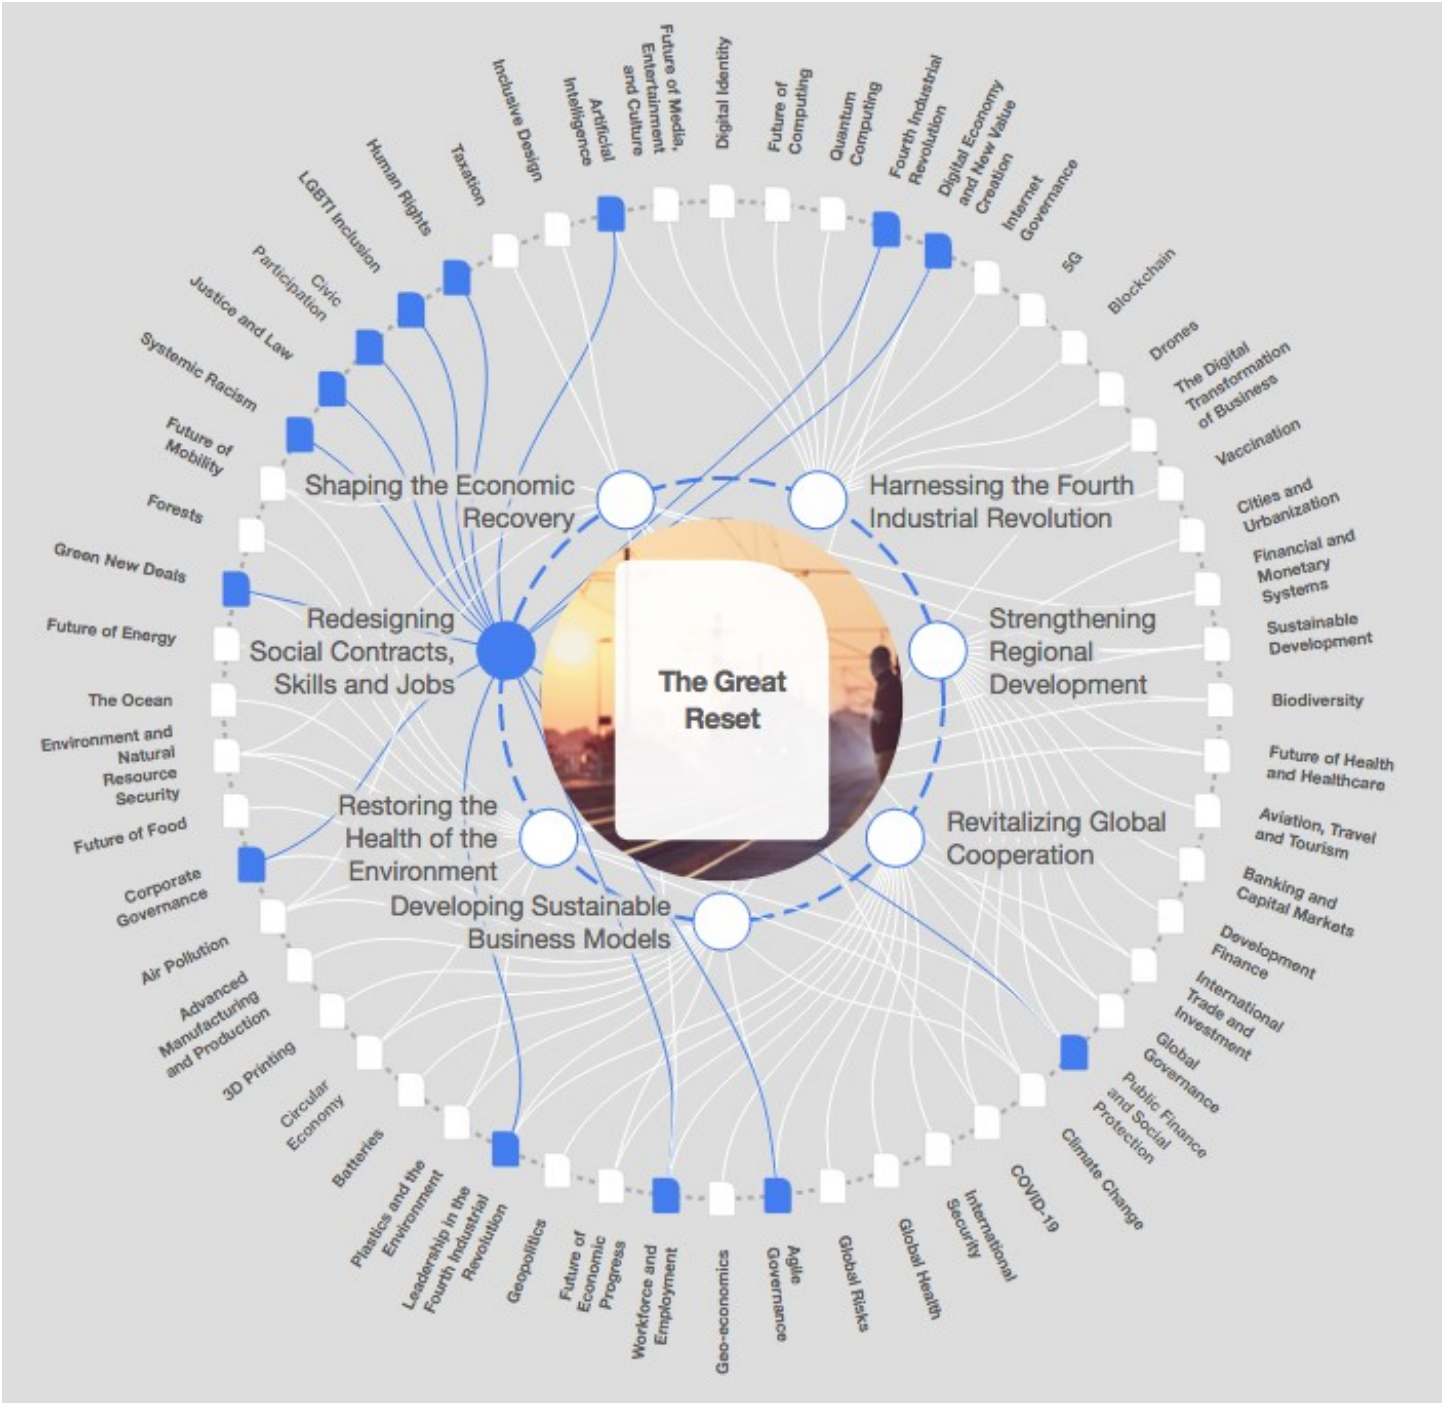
Inclusive Design

Artificial Intelligence

Future of Media, Entertainment and Culture

Digital Identity

Future of Computing

Quantum Computing

Fourth Industrial Revolution

Digital Economy and New Value Creation

Internet Governance

5G

Blockchain

Drones

The Digital Transformation of Business

Vaccination

Cities and Urbanization

Financial and Monetary Systems

Sustainable Development

Biodiversity

Future of Health and Healthcare

Aviation, Travel and Tourism

Banking and Capital Markets

Development Finance

International Trade and Investment

Global Governance

Public Finance and Social Protection

Climate Change

COVID-19

International Security

Global Health

Global Risks

Agile Governance

Geo-economics

Workforce and Employment

Future of Economic Progress

Geopolitics

Leadership in the Fourth Industrial Revolution

Plastics and the Environment

Batteries

Circular Economy

3D Printing

Advanced Manufacturing and Production

Air Pollution

Corporate Governance

Future of Food

Environment and Natural Resource Security

The Ocean

Future of Energy

Green New Deals

Forests

Future of Mobility

Systemic Racism

Justice and Law

Civic Participation

LGBTI Inclusion

Human Rights

Taxation

Shaping the Economic Recovery

Harnessing the Fourth Industrial Revolution

Redesigning Social Contracts, Skills and Jobs

Strengthening Regional Development

The Great Reset

Restoring the Health of the Environment

Revitalizing Global Cooperation

Developing Sustainable Business Models